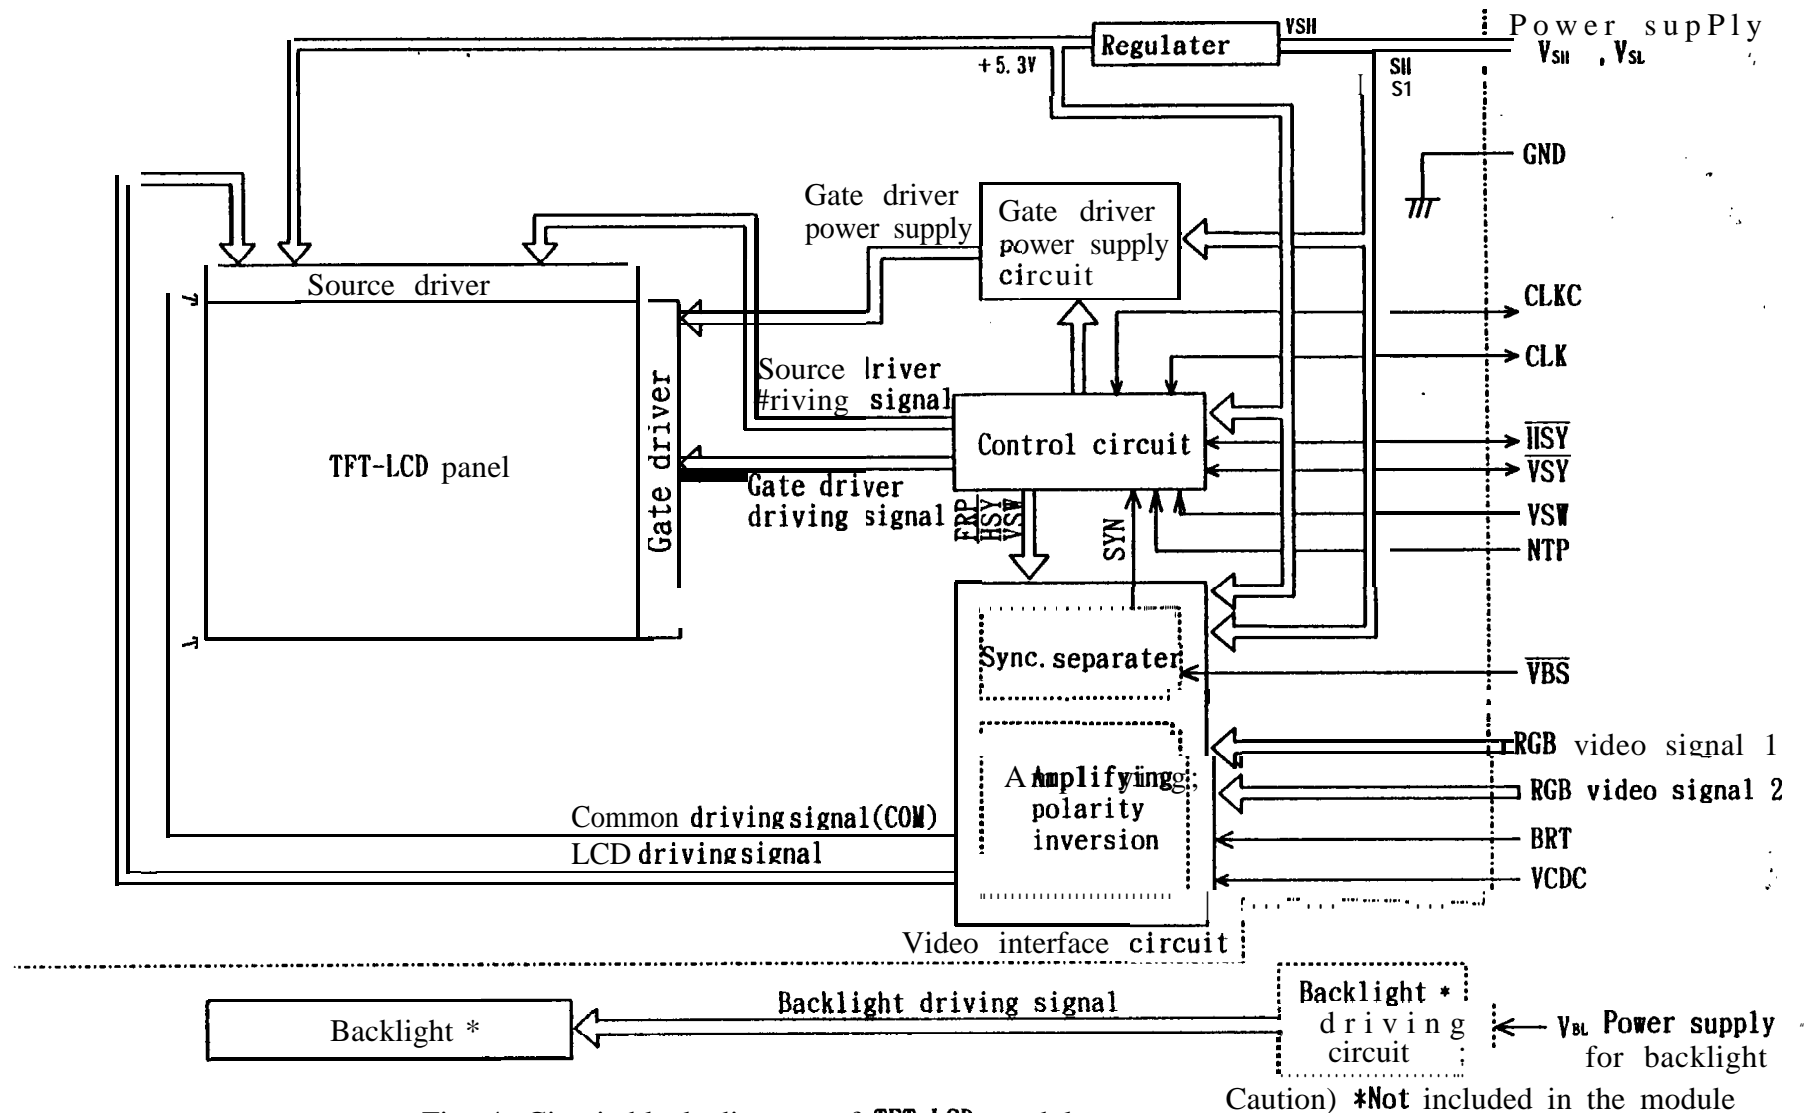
Regulater
VSH
Power supPly
$V_{SH}$ , $V_{SL}$
+5.3V
SH
S1
GND
Gate driver power supply
Gate driver power supply circuit
Source driver
CLKC
CLK
Source lriver #riving signal
Control circuit
$\overline{HSY}$
$\overline{VSY}$
TFT-LCD panel
Gate driver
Gate driver driving signal
FRP
$\overline{HSY}$
$\overline{VSW}$
SYN
VSW
NTP
Sync. separater
$\overline{VBS}$
RGB video signal 1
Amplifying; polarity inversion
RGB video signal 2
Common driving signal(COM)
BRT
LCD driving signal
VCDC
Video interface circuit
Backlight driving signal
Backlight *
Backlight * driving circuit
$V_{BL}$ Power supply for backlight
Caution) *Not included in the module
Fig. 1 Circuit block diagram of TFT-LCD module